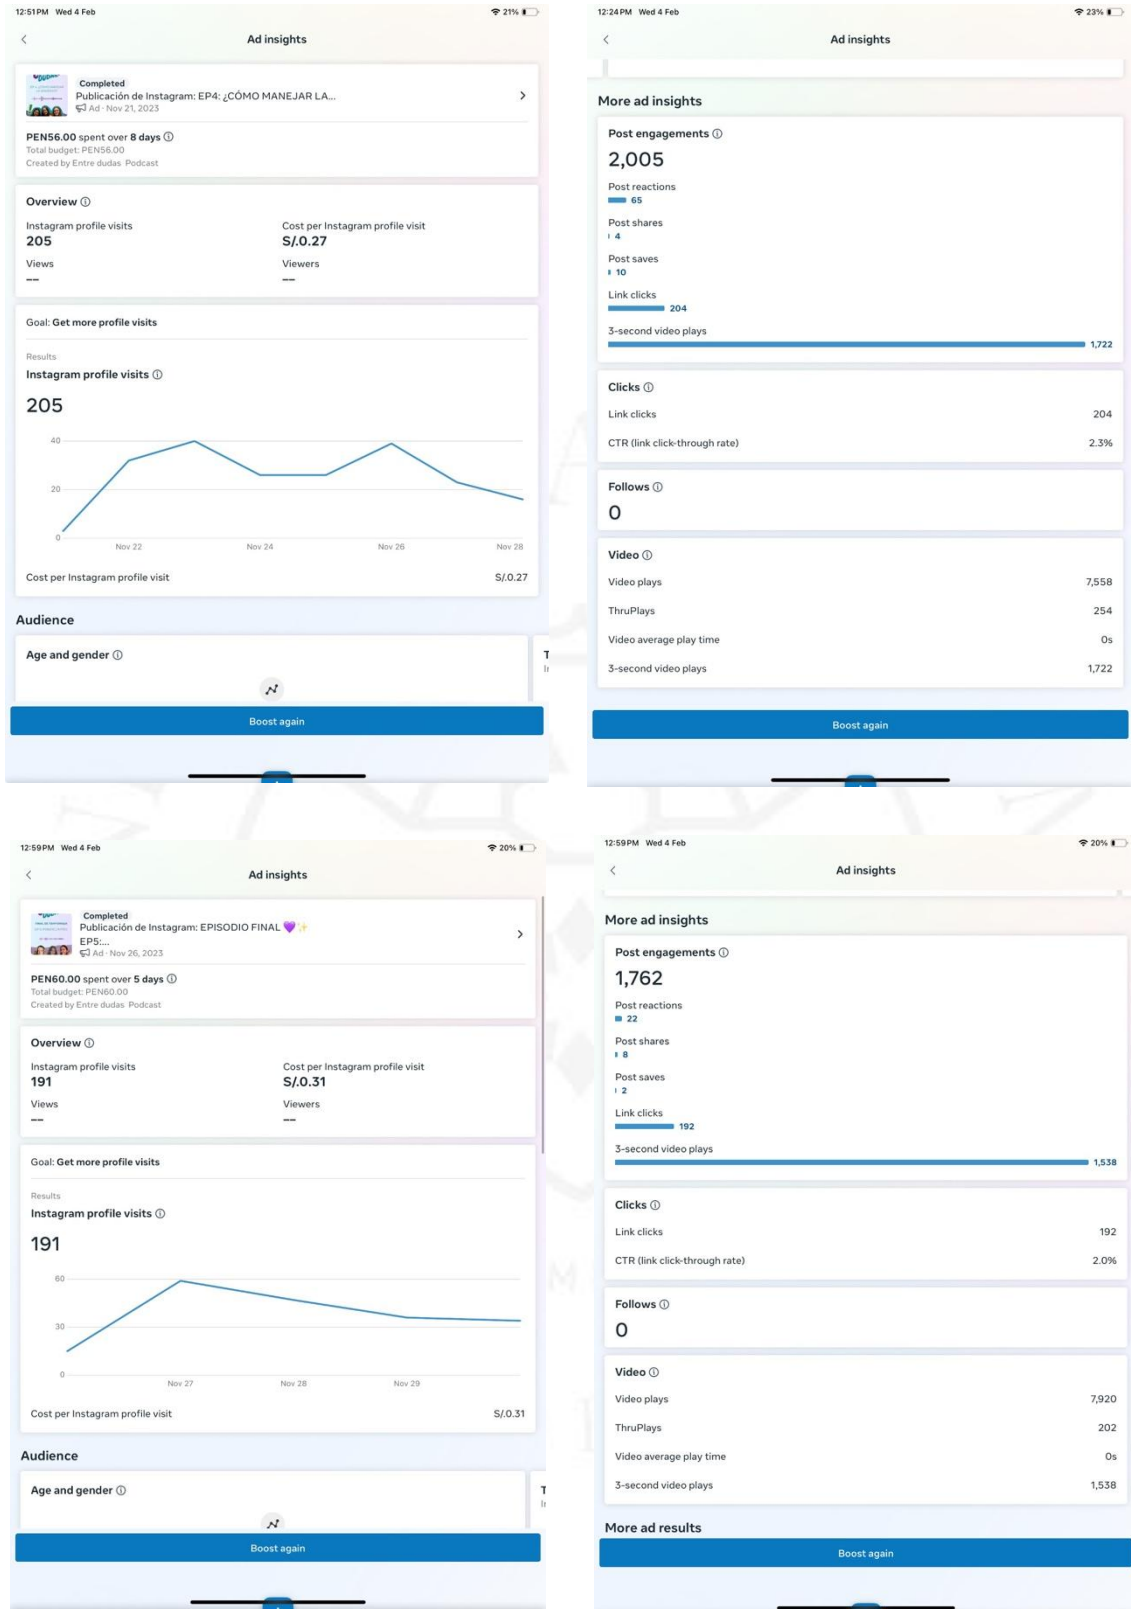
12:51PM Wed 4 Feb
21%

Ad insights

Completed
Publicación de Instagram: EP4: ¿CÓMO MANEJAR LA...
Ad · Nov 21, 2023

PEN56.00 spent over 8 days
Total budget: PEN56.00
Created by Entre dudas Podcast

Overview
Instagram profile visits
205
Cost per Instagram profile visit
S/.0.27
Views
--
Viewers
--

Goal: Get more profile visits
Results
Instagram profile visits
205
40
20
0
Nov 22
Nov 24
Nov 26
Nov 28
Cost per Instagram profile visit
S/.0.27

Audience
Age and gender

Boost again

12:24PM Wed 4 Feb
23%

Ad insights

More ad insights
Post engagements
2,005
Post reactions
65
Post shares
4
Post saves
10
Link clicks
204
3-second video plays
1,722

Clicks
Link clicks 204
CTR (link click-through rate) 2.3%

Follows
0

Video
Video plays 7,558
ThruPlays 254
Video average play time 0s
3-second video plays 1,722

Boost again

12:59PM Wed 4 Feb
20%

Ad insights

Completed
Publicación de Instagram: EPISODIO FINAL 💜✨ EP5:...
Ad · Nov 26, 2023

PEN60.00 spent over 5 days
Total budget: PEN60.00
Created by Entre dudas Podcast

Overview
Instagram profile visits
191
Cost per Instagram profile visit
S/.0.31
Views
--
Viewers
--

Goal: Get more profile visits
Results
Instagram profile visits
191
60
30
0
Nov 27
Nov 28
Nov 29
Cost per Instagram profile visit
S/.0.31

Audience
Age and gender

Boost again

12:59PM Wed 4 Feb
20%

Ad insights

More ad insights
Post engagements
1,762
Post reactions
22
Post shares
8
Post saves
2
Link clicks
192
3-second video plays
1,538

Clicks
Link clicks 192
CTR (link click-through rate) 2.0%

Follows
0

Video
Video plays 7,920
ThruPlays 202
Video average play time 0s
3-second video plays 1,538

More ad results

Boost again